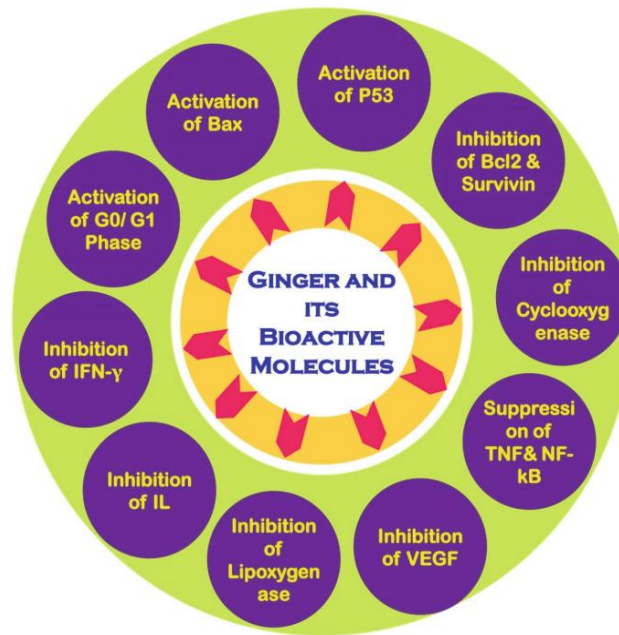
GINGER AND ITS BIOACTIVE MOLECULES

Activation of P53

Inhibition of Bcl2 & Survivin

Inhibition of Cyclooxyg enase

Suppressi on of TNF& NF-kB

Inhibition of VEGF

Inhibition of Lipoxygen ase

Inhibition of IL

Inhibition of IFN-γ

Activation of G0/ G1 Phase

Activation of Bax